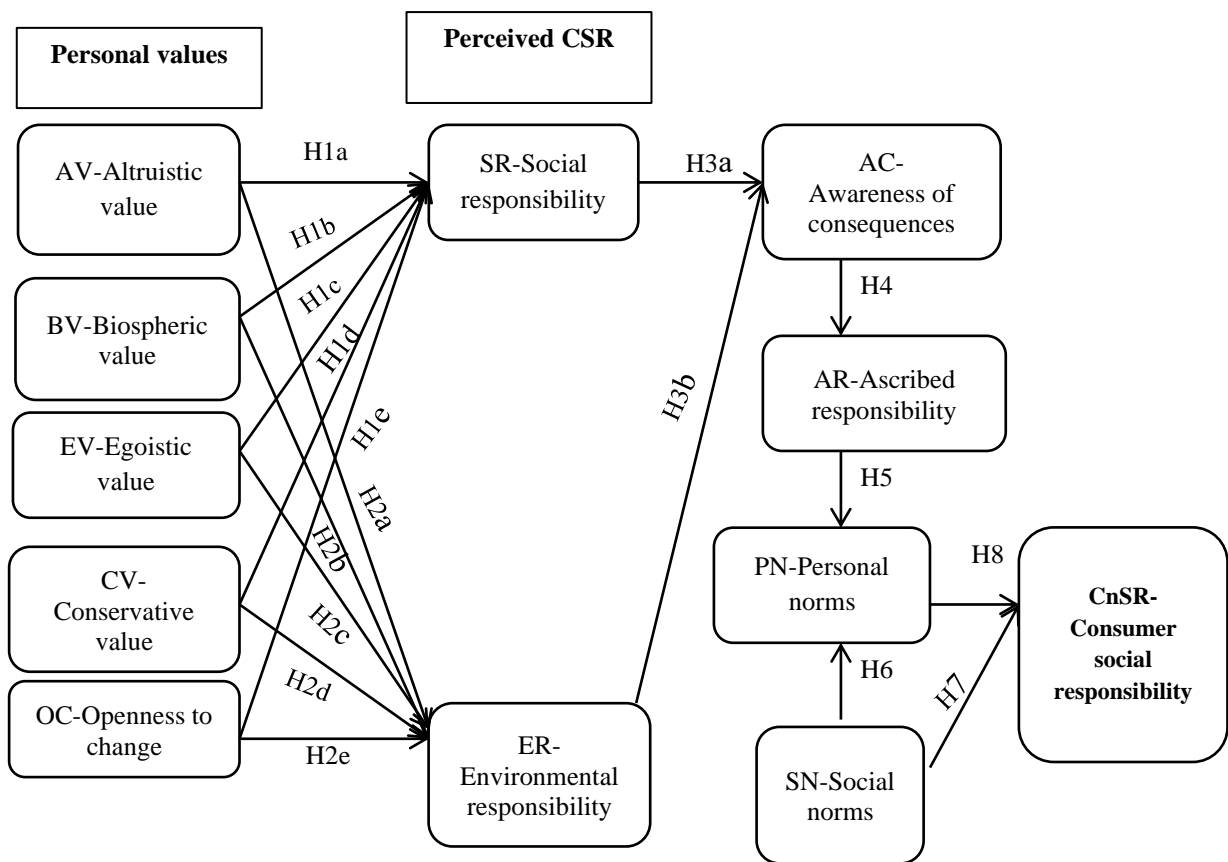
Personal values

Perceived CSR

AV-Altruistic value

H1a

SR-Social responsibility

H3a

AC-Awareness of consequences

H1b

BV-Biospheric value

H1c

H4

H1d

AR-Ascribed responsibility

H3b

EV-Egoistic value

H1e

H2a

H5

H2b

PN-Personal norms

H8

CV-Conservative value

H2c

CnSR-Consumer social responsibility

H2d

H6

H7

OC-Openness to change

H2e

ER-Environmental responsibility

SN-Social norms